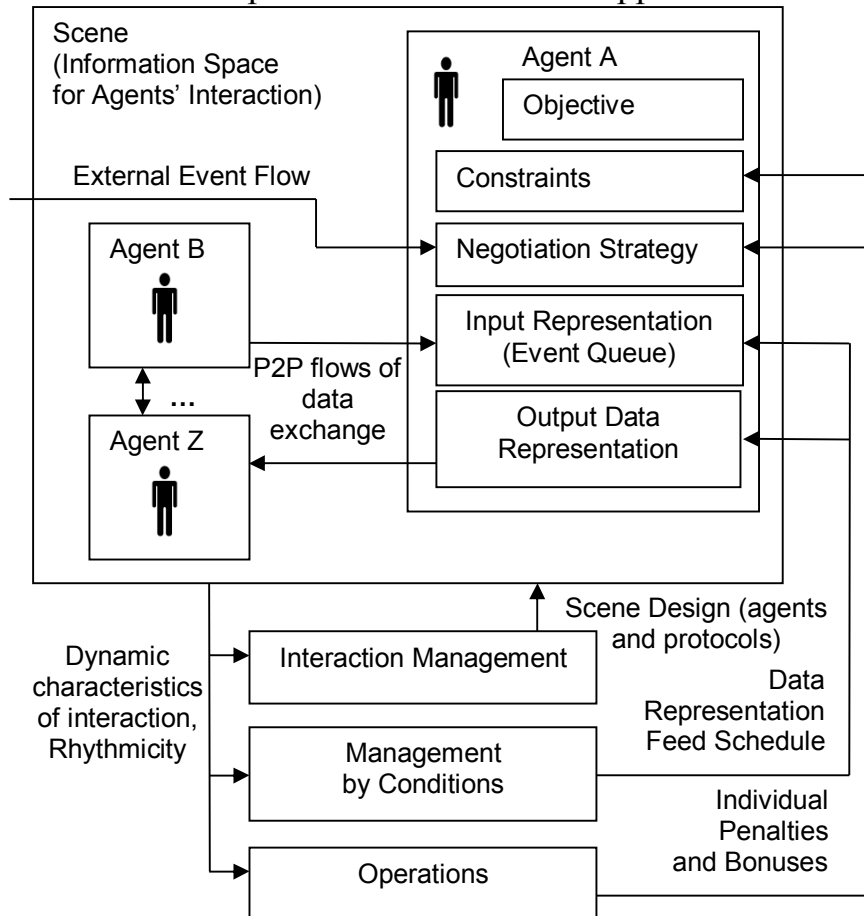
Scene
(Information Space
for Agents' Interaction)

Agent A

Objective

Constraints

External Event Flow

Agent B

Negotiation Strategy

Input Representation
(Event Queue)

P2P flows of
data
exchange

…

Output Data
Representation

Agent Z

Scene Design (agents
and protocols)

Dynamic
characteristics
of interaction,
Rhythmicity

Interaction Management

Data
Representation
Feed Schedule

Management
by Conditions

Individual
Penalties
and Bonuses

Operations